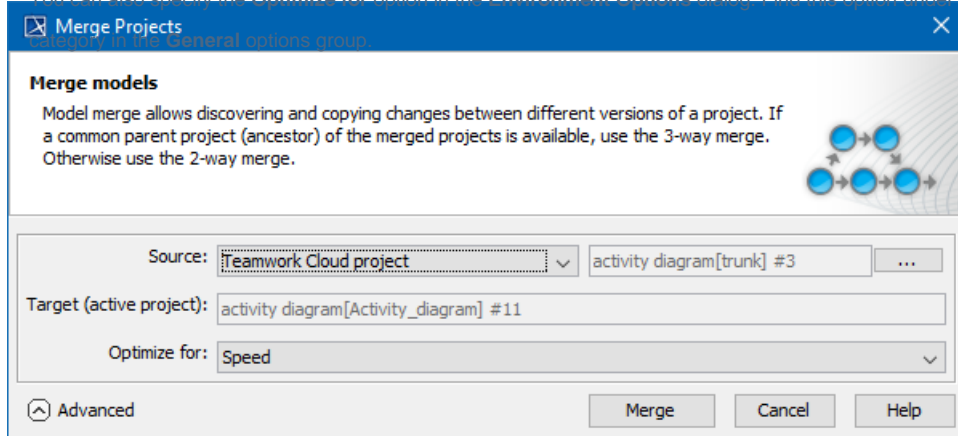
Merge Projects
category in the General options group.

Merge models

Model merge allows discovering and copying changes between different versions of a project. If a common parent project (ancestor) of the merged projects is available, use the 3-way merge. Otherwise use the 2-way merge.

Source: Teamwork Cloud project activity diagram[trunk] #3 ...

Target (active project): activity diagram[Activity_diagram] #11

Optimize for: Speed

Advanced

Merge Cancel Help